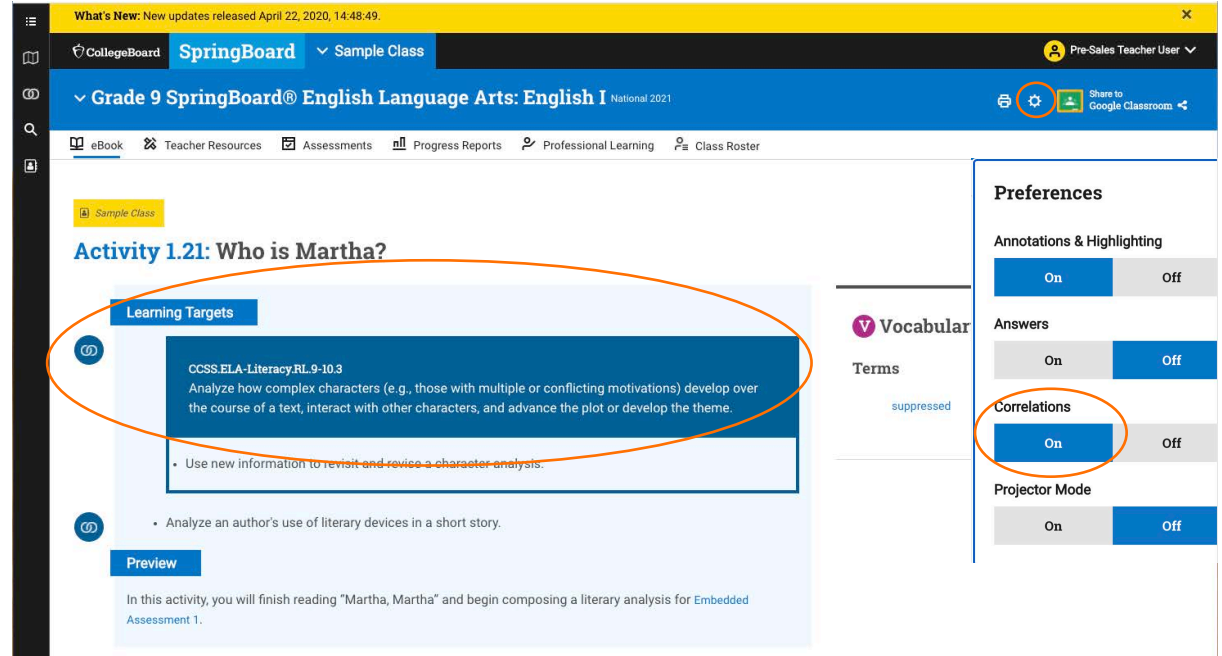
What's New: New updates released April 22, 2020, 14:48:49.

×

CollegeBoard SpringBoard Sample Class

Pre-Sales Teacher User

Grade 9 SpringBoard® English Language Arts: English I National 2021

Share to Google Classroom

eBook Teacher Resources Assessments Progress Reports Professional Learning Class Roster

Sample Class

Activity 1.21: Who is Martha?

Learning Targets

CCSS.ELA-Literacy.RL.9-10.3
Analyze how complex characters (e.g., those with multiple or conflicting motivations) develop over the course of a text, interact with other characters, and advance the plot or develop the theme.

• Use new information to revisit and revise a character analysis.

• Analyze an author's use of literary devices in a short story.

Preview

In this activity, you will finish reading "Martha, Martha" and begin composing a literary analysis for Embedded Assessment 1.

V Vocabular

Terms

suppressed

Preferences

Annotations & Highlighting

On Off

Answers

On Off

Correlations

On Off

Projector Mode

On Off